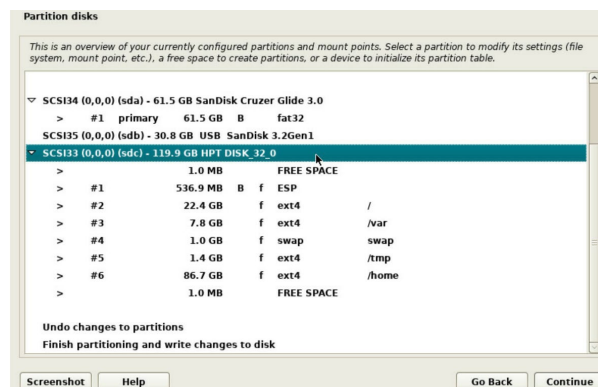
Partition disks

This is an overview of your currently configured partitions and mount points. Select a partition to modify its settings (file system, mount point, etc.), a free space to create partitions, or a device to initialize its partition table.

▽ SCSI34 (0,0,0) (sda) - 61.5 GB SanDisk Cruzer Glide 3.0
> #1 primary 61.5 GB B fat32
SCSI35 (0,0,0) (sdb) - 30.8 GB USB SanDisk 3.2Gen1
▽ SCSI33 (0,0,0) (sdc) - 119.9 GB HPT DISK_32_0

| | | | | | | |
|---|---|---|---|---|---|---|
| > | | 1.0 MB | | | FREE SPACE | |
| > | #1 | 536.9 MB | B | f | ESP | |
| > | #2 | 22.4 GB | | f | ext4 | / |
| > | #3 | 7.8 GB | | f | ext4 | /var |
| > | #4 | 1.0 GB | | f | swap | swap |
| > | #5 | 1.4 GB | | f | ext4 | /tmp |
| > | #6 | 86.7 GB | | f | ext4 | /home |
| > | | 1.0 MB | | | FREE SPACE | |

Undo changes to partitions
Finish partitioning and write changes to disk

Screenshot Help Go Back Continue